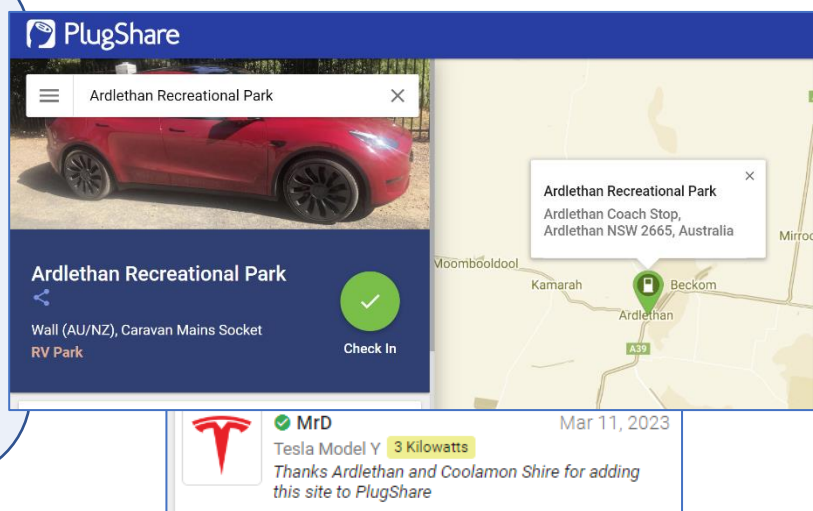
PlugShare

Ardlethan Recreational Park

Ardlethan Recreational Park

Wall (AU/NZ), Caravan Mains Socket
RV Park

Check In

Ardlethan Recreational Park
Ardlethan Coach Stop, Ardlethan NSW 2665, Australia

Moombooldool
Kamarah
Beckom
Ardlethan
A39
Mirroo

MrD
Mar 11, 2023
Tesla Model Y 3 Kilowatts
Thanks Ardlethan and Coolamon Shire for adding this site to PlugShare